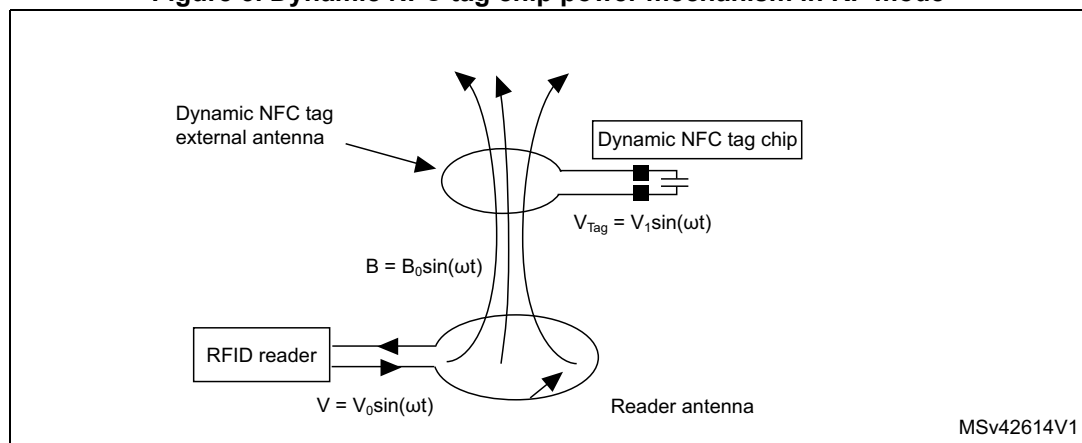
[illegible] Dynamic NFC tag chip power mechanism in RF mode

Dynamic NFC tag external antenna

Dynamic NFC tag chip

$V_{Tag} = V_1\sin(\omega t)$

$B = B_0\sin(\omega t)$

RFID reader

$V = V_0\sin(\omega t)$

Reader antenna

MSv42614V1